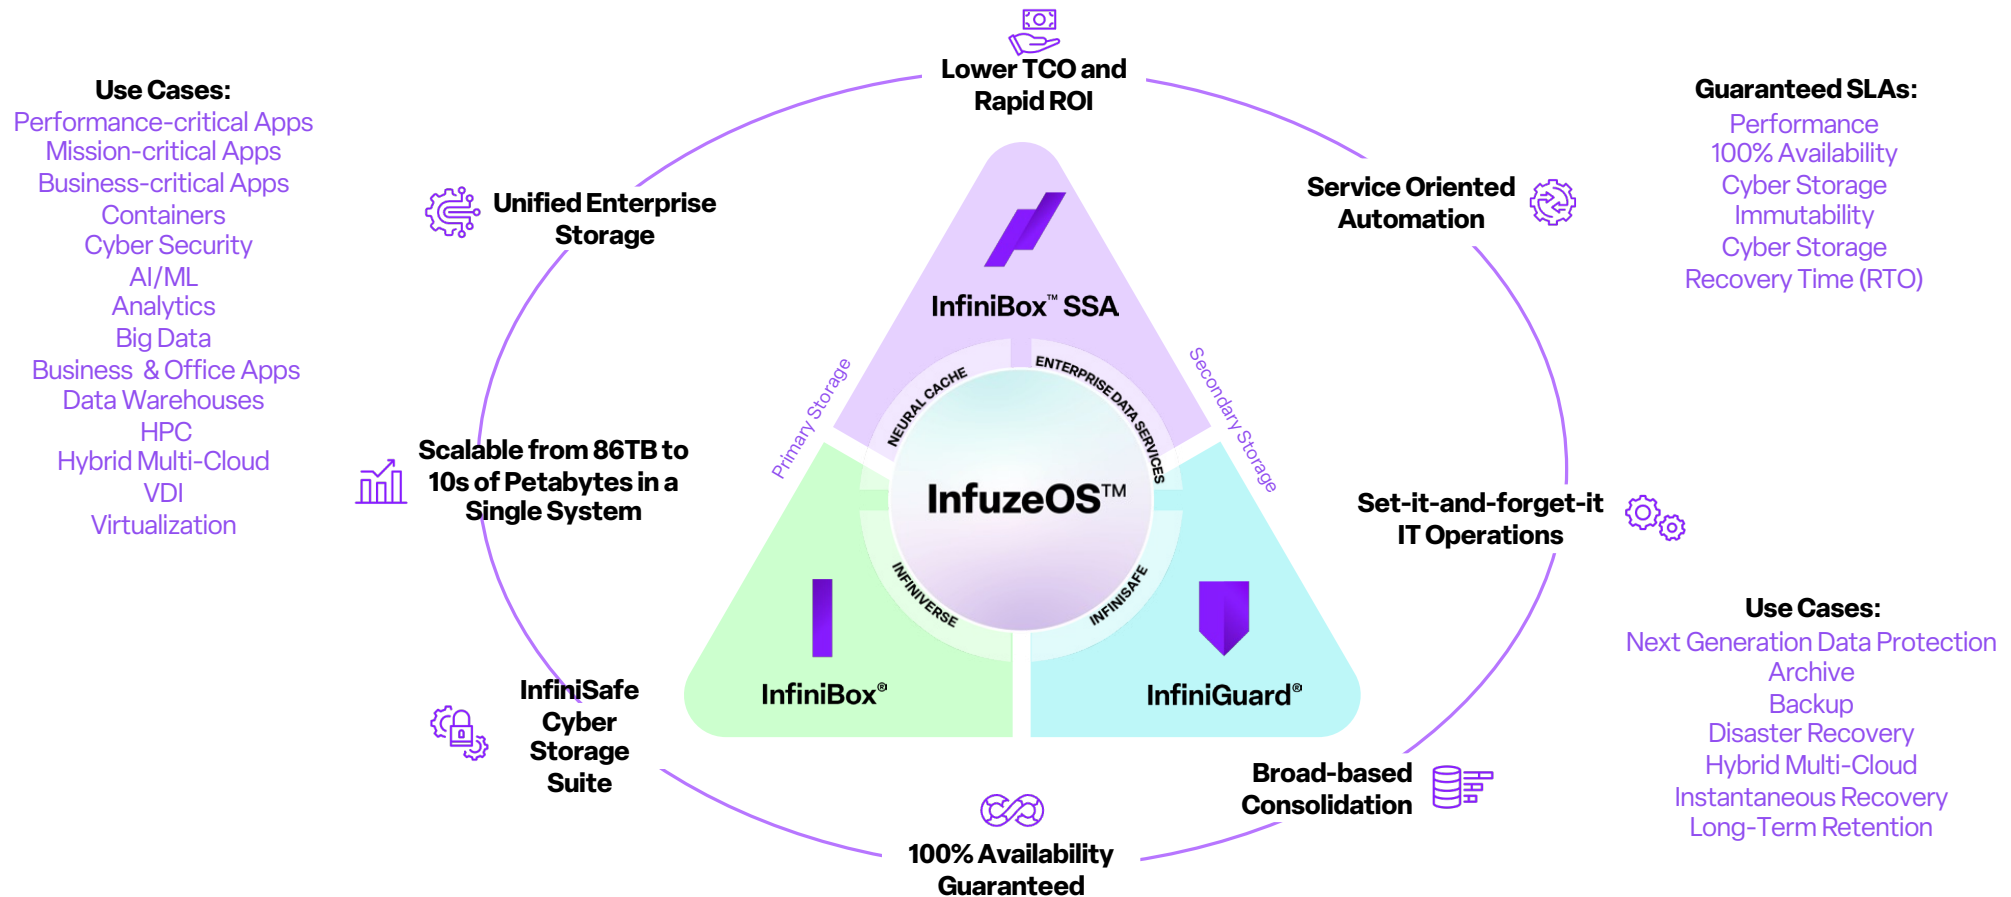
Use Cases:
Performance-critical Apps
Mission-critical Apps
Business-critical Apps
Containers
Cyber Security
AI/ML
Analytics
Big Data
Business & Office Apps
Data Warehouses
HPC
Hybrid Multi-Cloud
VDI
Virtualization

Lower TCO and Rapid ROI

Guaranteed SLAs:
Performance
100% Availability
Cyber Storage
Immutability
Cyber Storage
Recovery Time (RTO)

Unified Enterprise Storage

Service Oriented Automation

InfiniBox™ SSA

Primary Storage

Secondary Storage

NEURAL CACHE

ENTERPRISE DATA SERVICES

InfuzeOS™

INFINIVERSE

INFINISAFE

Scalable from 86TB to 10s of Petabytes in a Single System

Set-it-and-forget-it IT Operations

InfiniBox®

InfiniGuard®

Use Cases:
Next Generation Data Protection
Archive
Backup
Disaster Recovery
Hybrid Multi-Cloud
Instantaneous Recovery
Long-Term Retention

InfiniSafe Cyber Storage Suite

Broad-based Consolidation

100% Availability Guaranteed